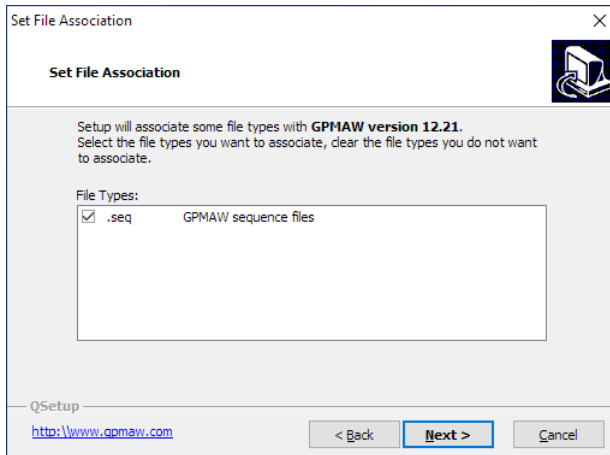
Set File Association

Set File Association

Setup will associate some file types with GPMAW version 12.21. Select the file types you want to associate, clear the file types you do not want to associate.

File Types:

| ☑ | .seq | GPMAW sequence files |
|---|---|---|

QSetup

http:\\www.gpmaw.com

< Back

Next >

Cancel